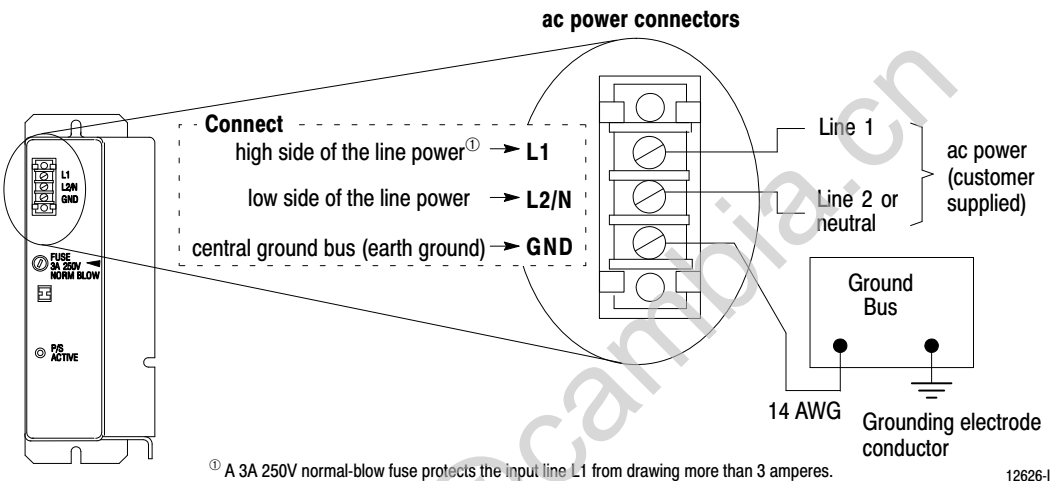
ac power connectors

L1
L2/N
GND

FUSE
3A 250V
NORM BLOW

P/S
ACTIVE

Connect
high side of the line power① → L1
low side of the line power → L2/N
central ground bus (earth ground) → GND

Line 1
Line 2 or neutral
ac power (customer supplied)

Ground Bus

14 AWG
Grounding electrode conductor

① A 3A 250V normal-blow fuse protects the input line L1 from drawing more than 3 amperes.

12626-I

www.cambia.cn